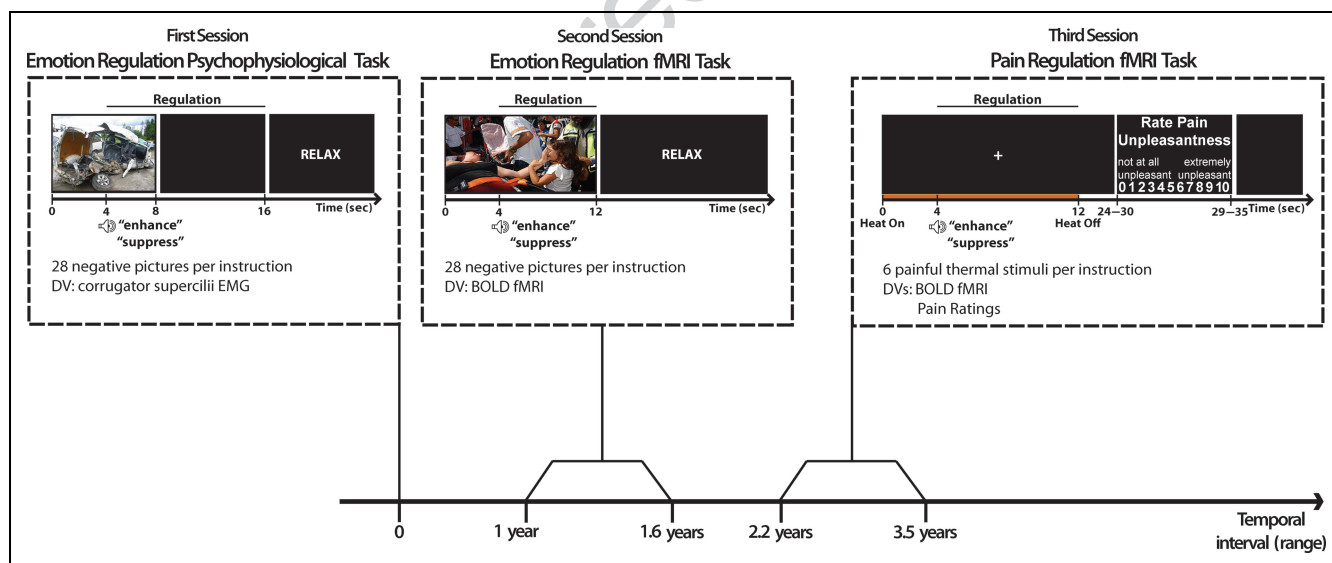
First Session
Emotion Regulation Psychophysiological Task

Regulation

RELAX

0 4 8 16 Time (sec)

"enhance"
"suppress"

28 negative pictures per instruction
DV: corrugator supercilii EMG

Second Session
Emotion Regulation fMRI Task

Regulation

RELAX

0 4 12 Time (sec)

"enhance"
"suppress"

28 negative pictures per instruction
DV: BOLD fMRI

Third Session
Pain Regulation fMRI Task

Regulation

+

Rate Pain Unpleasantness
not at all unpleasant extremely unpleasant
0 1 2 3 4 5 6 7 8 9 10

0 4 12 24–30 29–35 Time (sec)
Heat On Heat Off

"enhance"
"suppress"

6 painful thermal stimuli per instruction
DVs: BOLD fMRI
Pain Ratings

0 1 year 1.6 years 2.2 years 3.5 years Temporal interval (range)